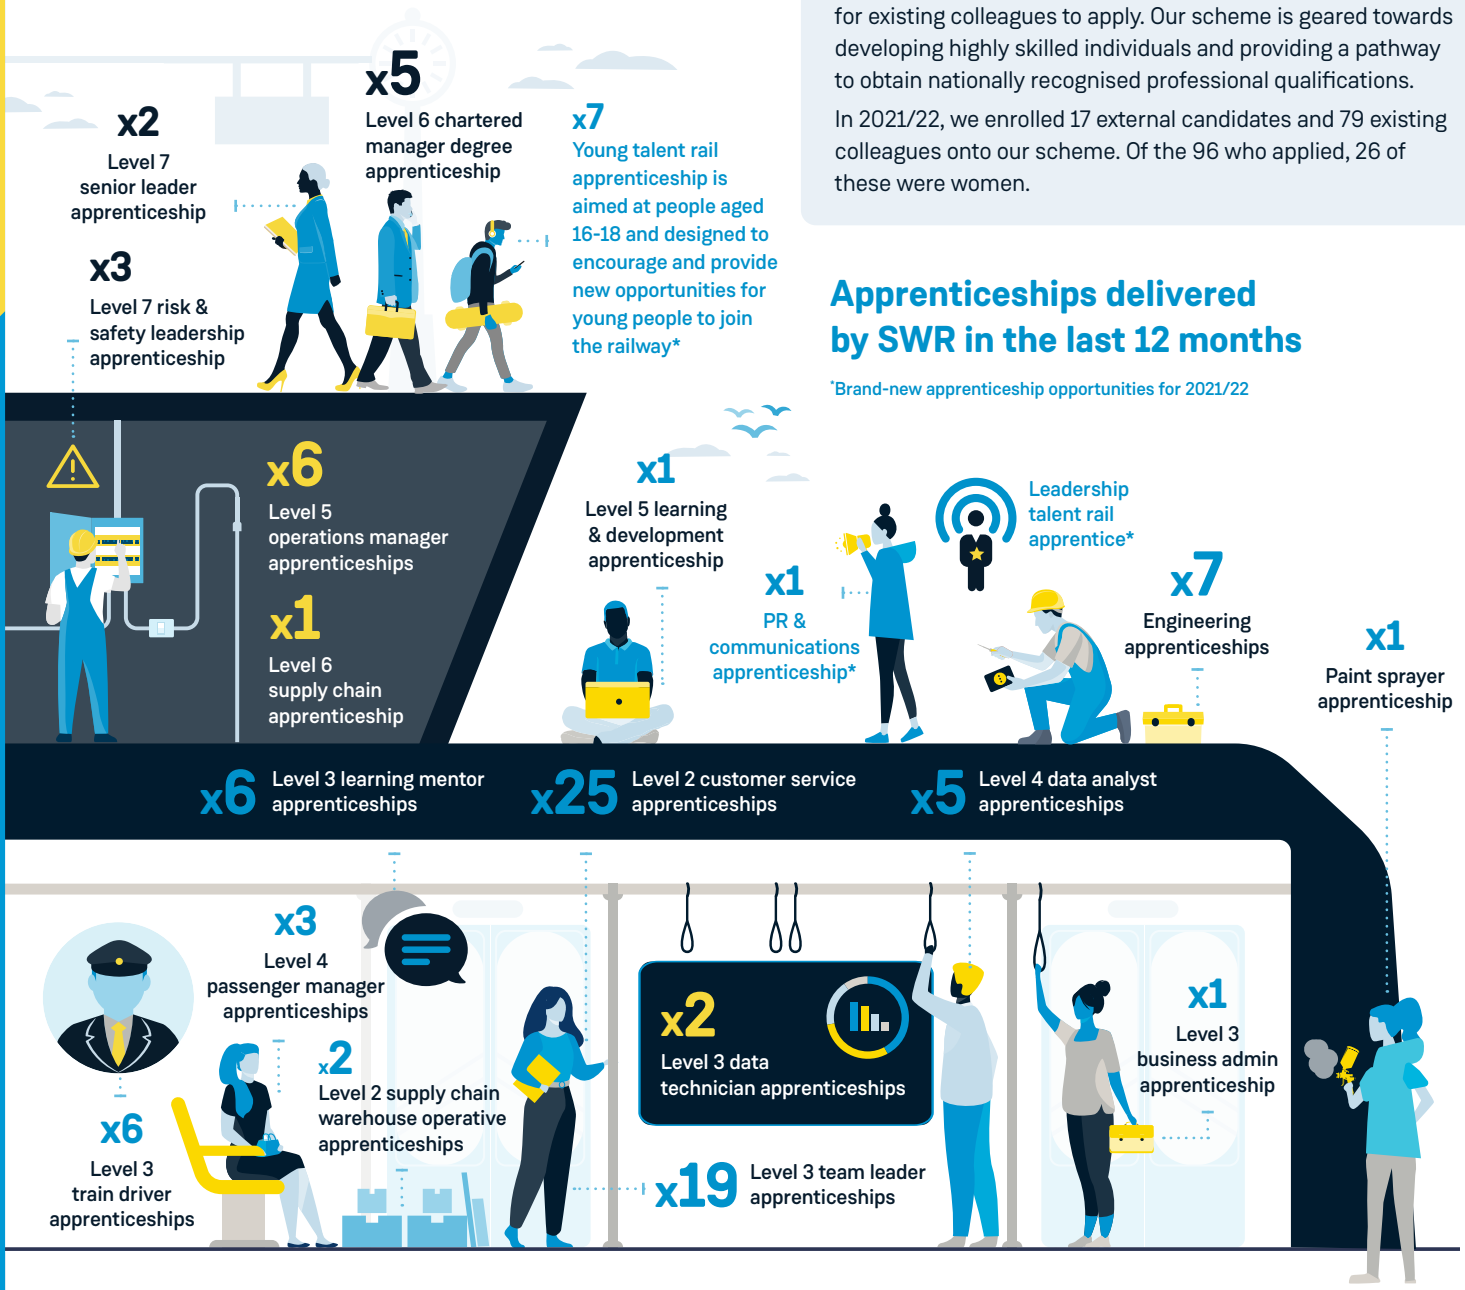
for existing colleagues to apply. Our scheme is geared towards developing highly skilled individuals and providing a pathway to obtain nationally recognised professional qualifications.

In 2021/22, we enrolled 17 external candidates and 79 existing colleagues onto our scheme. Of the 96 who applied, 26 of these were women.

x2
Level 7 senior leader apprenticeship

x5
Level 6 chartered manager degree apprenticeship

x7
Young talent rail apprenticeship is aimed at people aged 16-18 and designed to encourage and provide new opportunities for young people to join the railway*

x3
Level 7 risk & safety leadership apprenticeship

Apprenticeships delivered by SWR in the last 12 months

*Brand-new apprenticeship opportunities for 2021/22

x6
Level 5 operations manager apprenticeships

x1
Level 6 supply chain apprenticeship

x1
Level 5 learning & development apprenticeship

x1
PR & communications apprenticeship*

Leadership talent rail apprentice*

x7
Engineering apprenticeships

x1
Paint sprayer apprenticeship

x6 Level 3 learning mentor apprenticeships

x25 Level 2 customer service apprenticeships

x5 Level 4 data analyst apprenticeships

x3
Level 4 passenger manager apprenticeships

x2
Level 2 supply chain warehouse operative apprenticeships

x6
Level 3 train driver apprenticeships

x2
Level 3 data technician apprenticeships

x19 Level 3 team leader apprenticeships

x1
Level 3 business admin apprenticeship